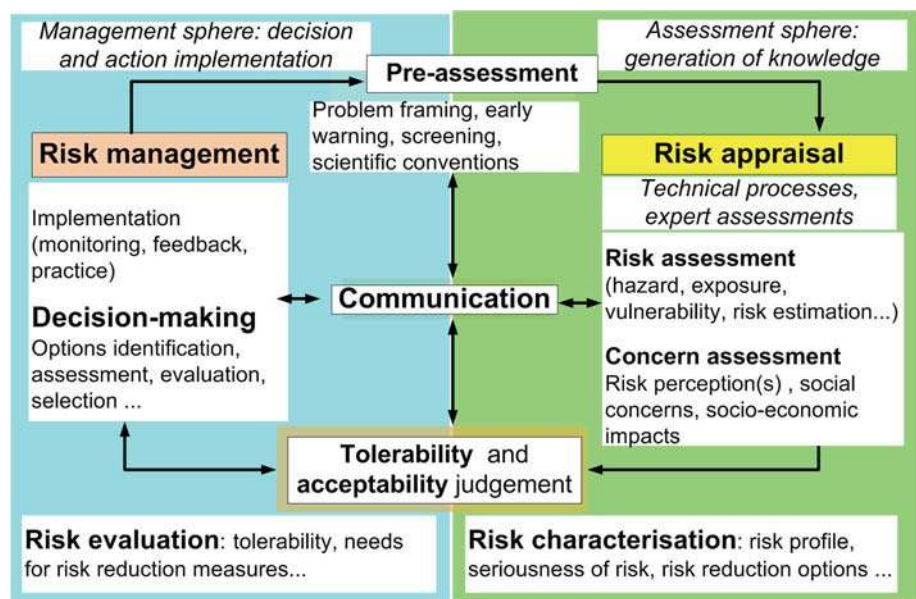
Management sphere: decision and action implementation

Pre-assessment

Assessment sphere: generation of knowledge

Problem framing, early warning, screening, scientific conventions

Risk management

Risk appraisal

Technical processes, expert assessments

Implementation (monitoring, feedback, practice)

Decision-making

Options identification, assessment, evaluation, selection ...

Communication

Risk assessment

(hazard, exposure, vulnerability, risk estimation...)

Concern assessment

Risk perception(s) , social concerns, socio-economic impacts

Tolerability and acceptability judgement

Risk evaluation: tolerability, needs for risk reduction measures...

Risk characterisation: risk profile, seriousness of risk, risk reduction options ...